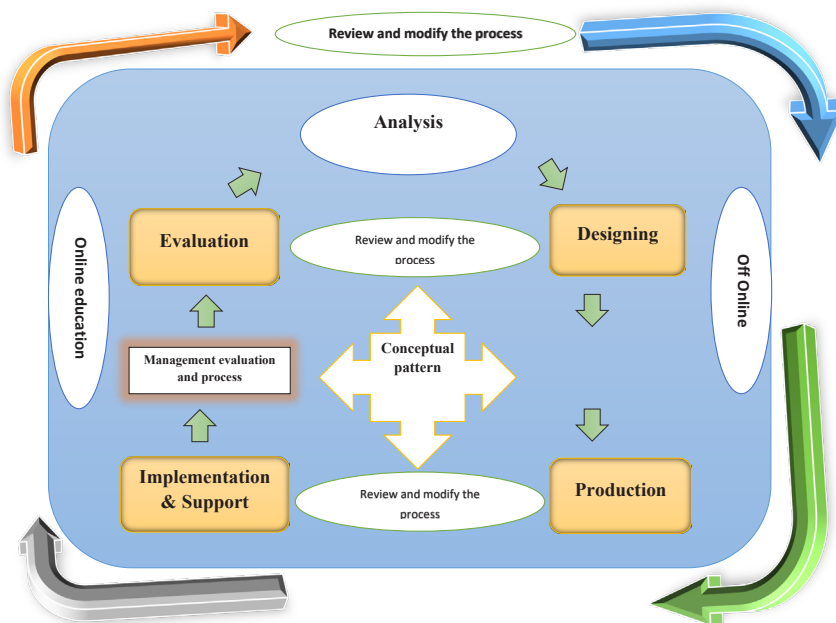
Review and modify the process

Analysis

Online education

Evaluation

Review and modify the process

Designing

Off Online

Management evaluation and process

Conceptual pattern

Implementation & Support

Review and modify the process

Production